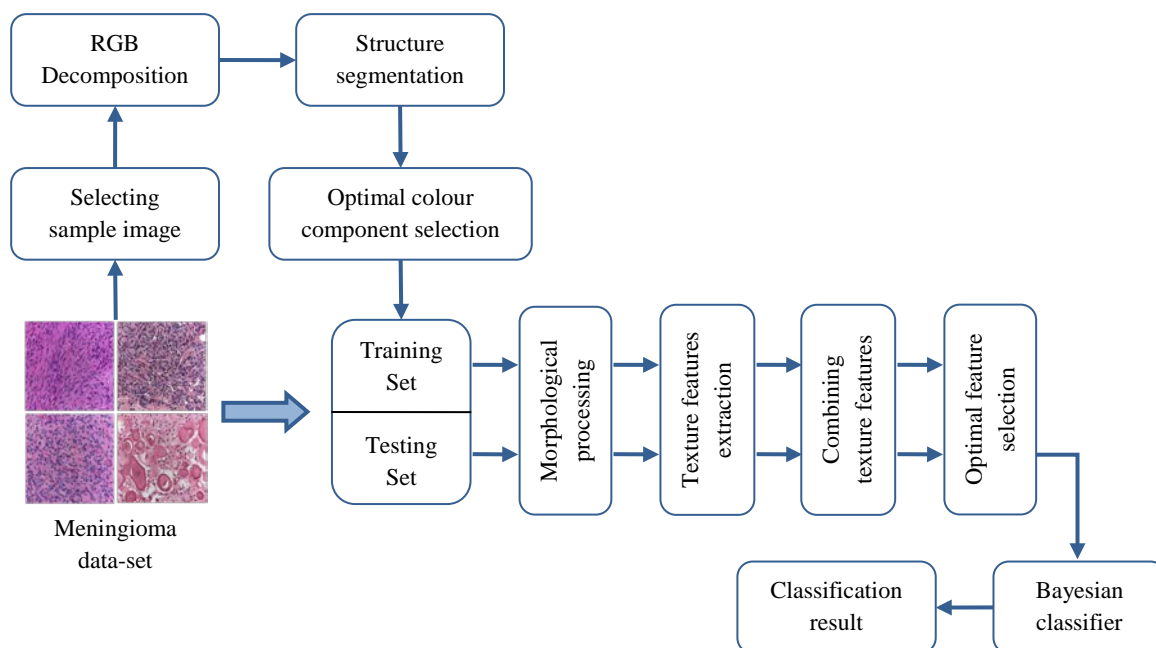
RGB Decomposition

Structure segmentation

Selecting sample image

Optimal colour component selection

Meningioma data-set

Training Set

Testing Set

Morphological processing

Texture features extraction

Combining texture features

Optimal feature selection

Bayesian classifier

Classification result